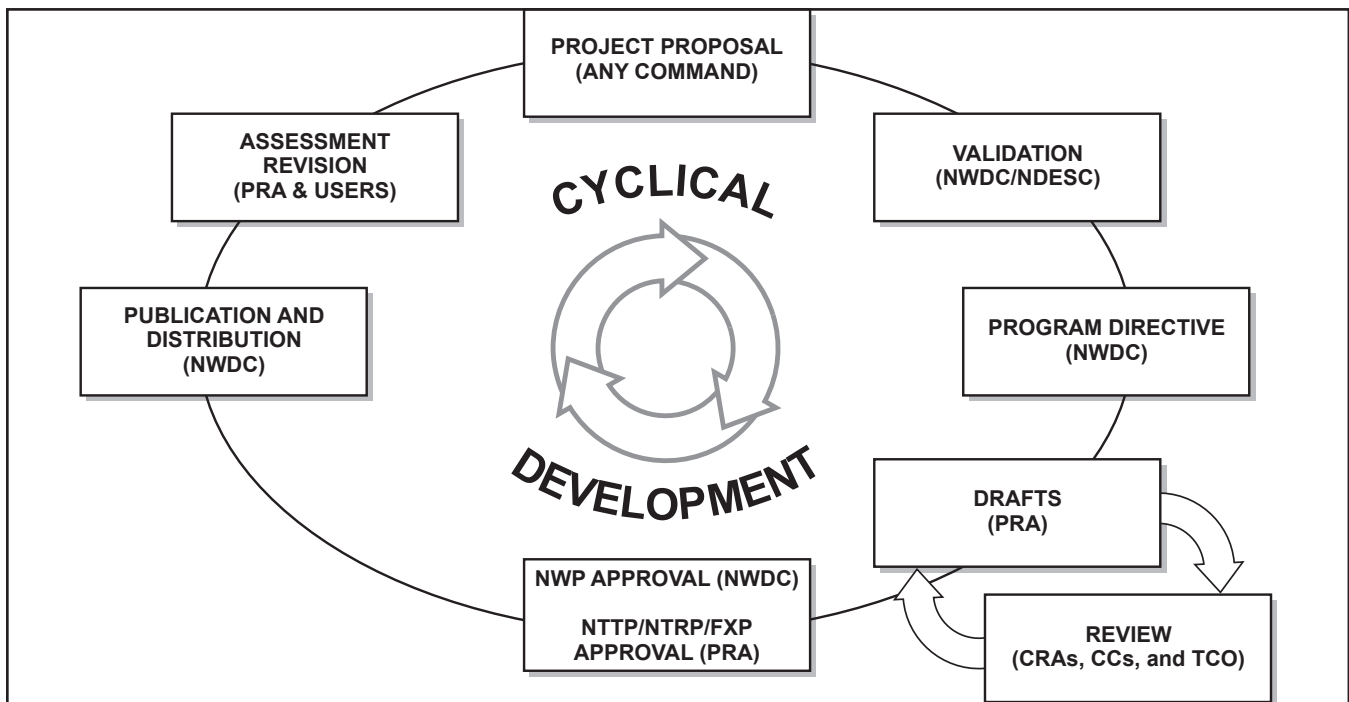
PROJECT PROPOSAL
(ANY COMMAND)

VALIDATION
(NWDC/NDESC)

PROGRAM DIRECTIVE
(NWDC)

DRAFTS
(PRA)

REVIEW
(CRAs, CCs, and TCO)

NWP APPROVAL (NWDC)

NTTP/NTRP/FXP
APPROVAL (PRA)

PUBLICATION AND
DISTRIBUTION
(NWDC)

ASSESSMENT
REVISION
(PRA & USERS)

CYCLICAL

DEVELOPMENT